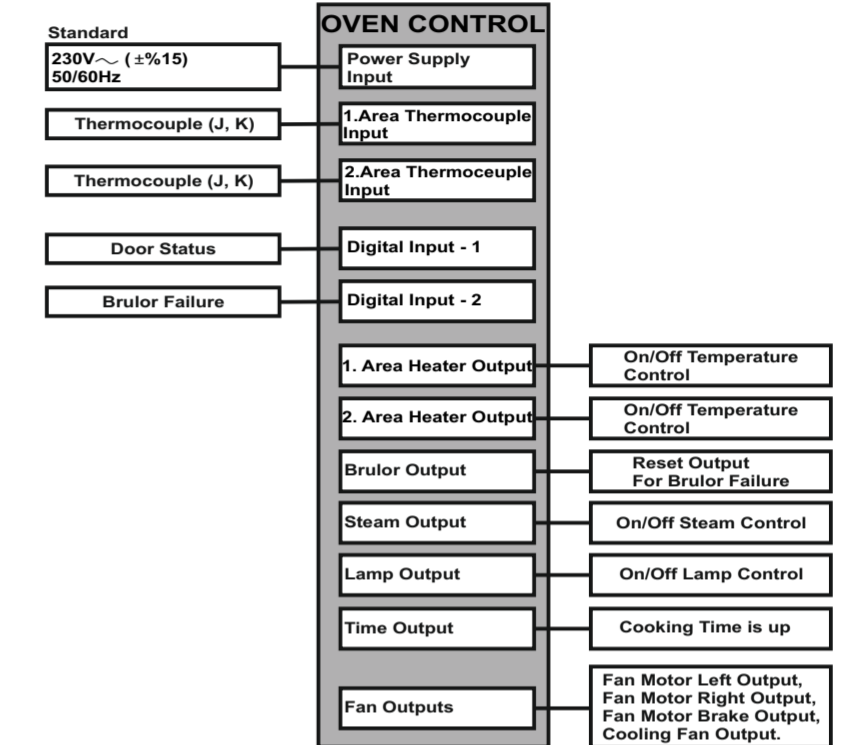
OVEN CONTROL

Standard

230V~ (±%15)
50/60Hz

Power Supply Input

Thermocouple (J, K)

1.Area Thermocouple Input

Thermocouple (J, K)

2.Area Thermoceuple Input

Door Status

Digital Input - 1

Brulor Failure

Digital Input - 2

1. Area Heater Output

On/Off Temperature Control

2. Area Heater Output

On/Off Temperature Control

Brulor Output

Reset Output For Brulor Failure

Steam Output

On/Off Steam Control

Lamp Output

On/Off Lamp Control

Time Output

Cooking Time is up

Fan Outputs

Fan Motor Left Output, Fan Motor Right Output, Fan Motor Brake Output, Cooling Fan Output.